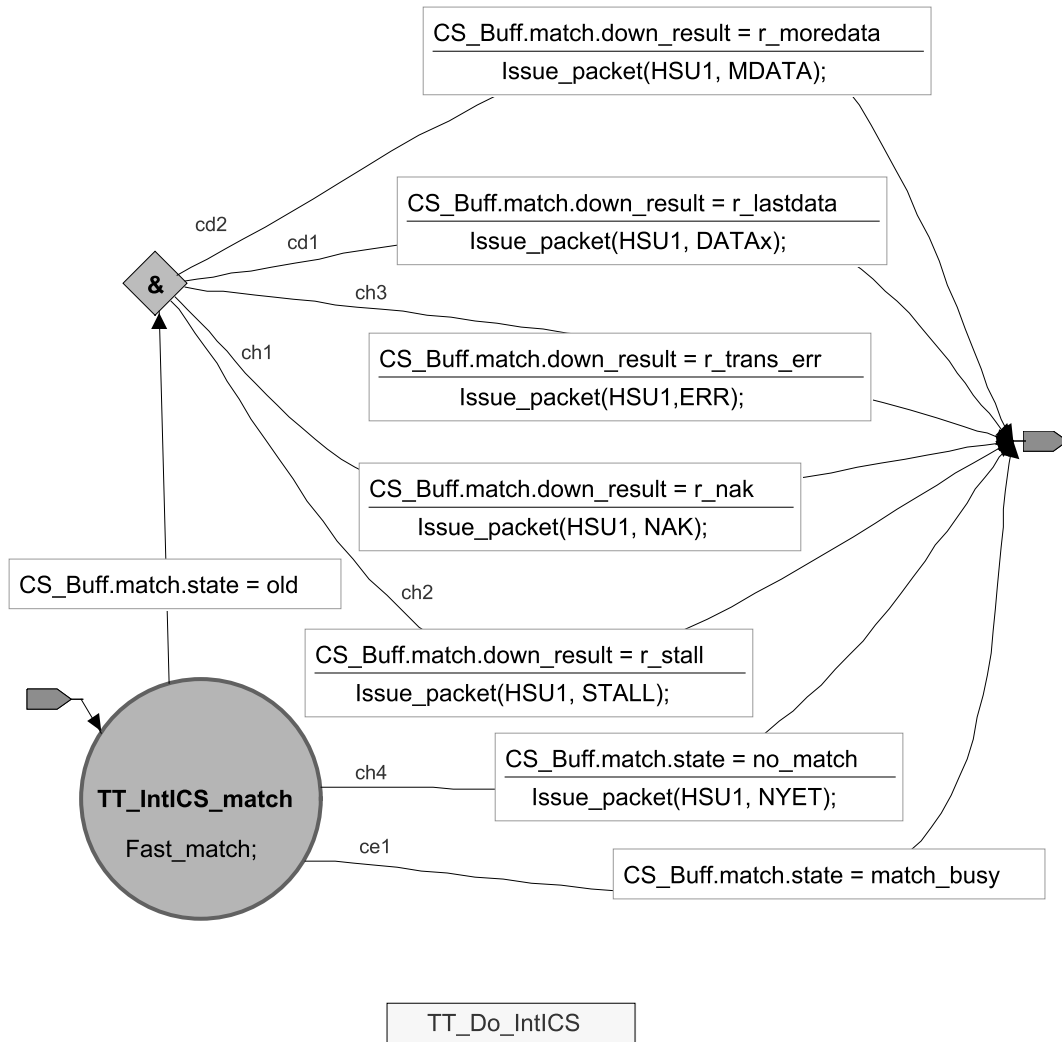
CS_Buff.match.down_result = r_moredata
Issue_packet(HSU1, MDATA);

cd2

CS_Buff.match.down_result = r_lastdata
Issue_packet(HSU1, DATAx);

cd1

&

ch3

ch1

CS_Buff.match.down_result = r_trans_err
Issue_packet(HSU1,ERR);

CS_Buff.match.down_result = r_nak
Issue_packet(HSU1, NAK);

CS_Buff.match.state = old

ch2

CS_Buff.match.down_result = r_stall
Issue_packet(HSU1, STALL);

CS_Buff.match.state = no_match
Issue_packet(HSU1, NYET);

ch4

TT_IntICS_match
Fast_match;

ce1

CS_Buff.match.state = match_busy

TT_Do_IntICS